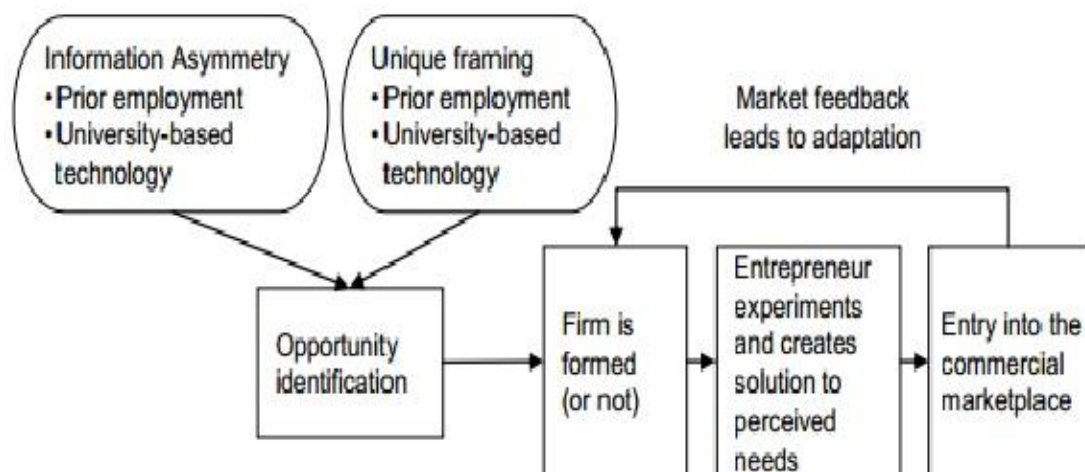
Information Asymmetry
• Prior employment
• University-based technology

Unique framing
• Prior employment
• University-based technology

Market feedback leads to adaptation

Opportunity identification

Firm is formed (or not)

Entrepreneur experiments and creates solution to perceived needs

Entry into the commercial marketplace